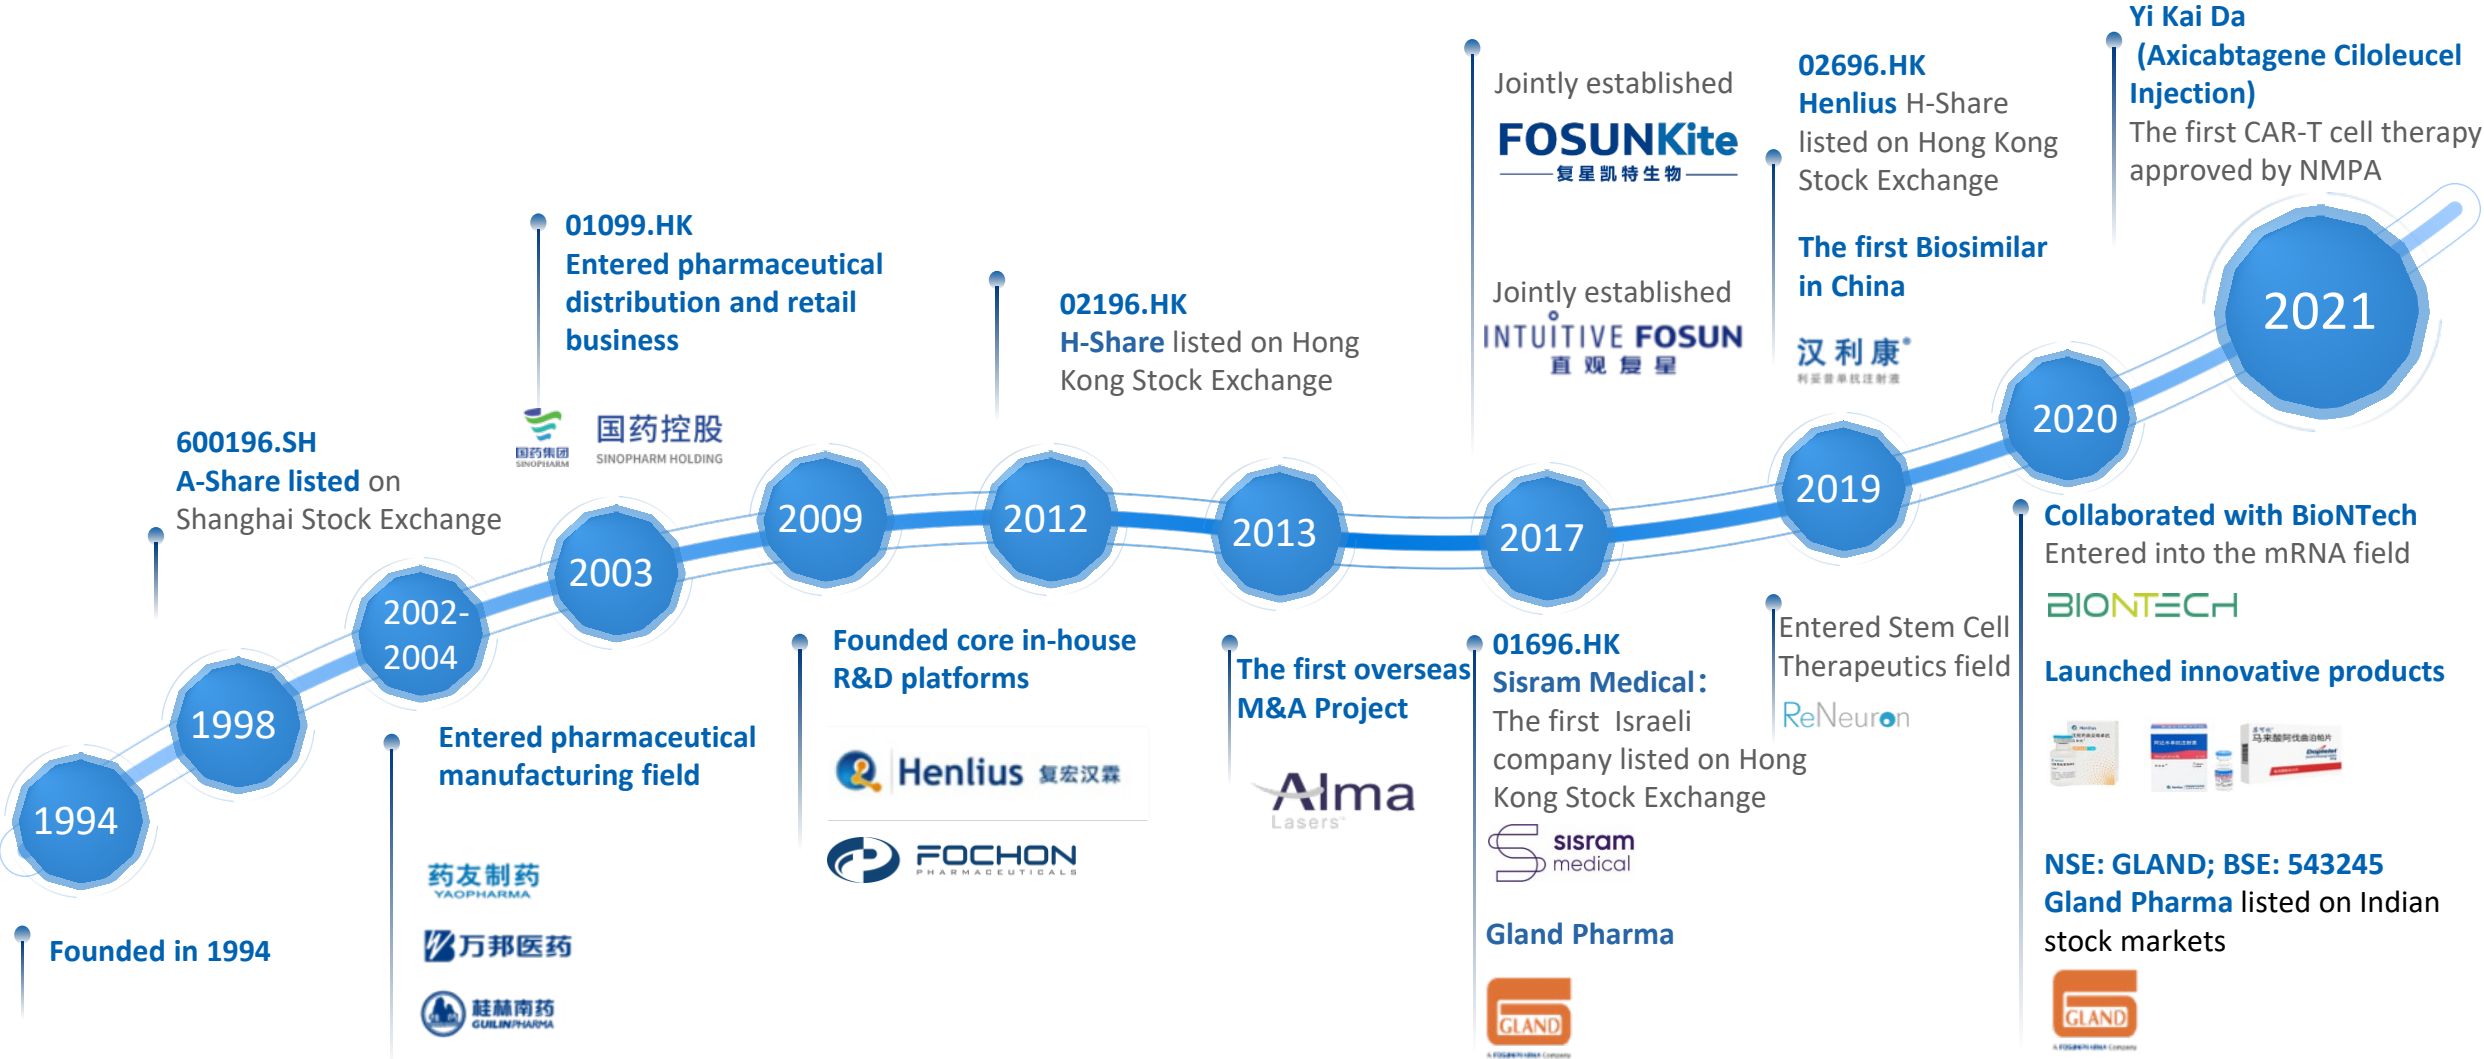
1994

Founded in 1994

1998

600196.SH
A-Share listed on Shanghai Stock Exchange

2002-2004

Entered pharmaceutical manufacturing field

药友制药 YAOPHARMA

万邦医药

桂林南药 GUILINPHARMA

2003

01099.HK
Entered pharmaceutical distribution and retail business

国药集团 SINOPHARM 国药控股 SINOPHARM HOLDING

2009

Founded core in-house R&D platforms

Henlius 复宏汉霖

FOCHON PHARMACEUTICALS

2012

02196.HK
H-Share listed on Hong Kong Stock Exchange

2013

The first overseas M&A Project

Alma Lasers

2017

Jointly established
FOSUNKite 复星凯特生物

Jointly established
INTUITIVE FOSUN 直观复星

01696.HK
Sisram Medical：
The first Israeli company listed on Hong Kong Stock Exchange

sisram medical

Gland Pharma

GLAND

2019

02696.HK
Henlius H-Share listed on Hong Kong Stock Exchange

The first Biosimilar in China

汉利康

Entered Stem Cell Therapeutics field

ReNeuron

2020

Collaborated with BioNTech
Entered into the mRNA field

BIONTECH

Launched innovative products

NSE: GLAND; BSE: 543245
Gland Pharma listed on Indian stock markets

GLAND

2021

Yi Kai Da
(Axicabtagene Ciloleucel Injection)
The first CAR-T cell therapy approved by NMPA